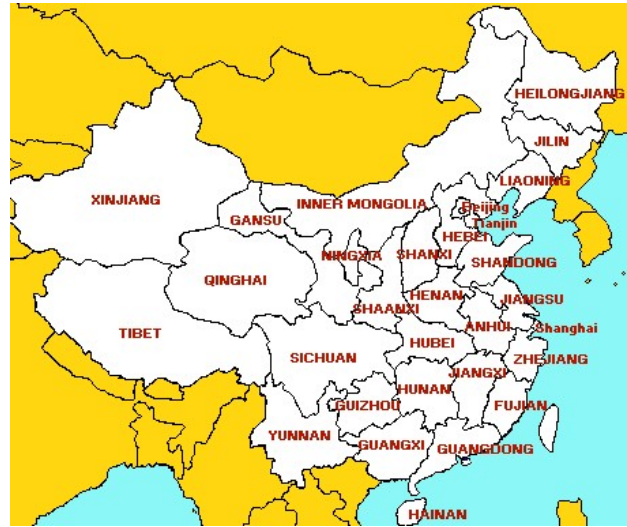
HEILONGJIANG
JILIN
XINJIANG
LIAONING
INNER MONGOLIA
GANSU
Beijing
Tianjin
HEBEI
NINGXIA
SHANXI
SHANDONG
QINGHAI
HENAN
JIANGSU
SHAANXI
TIBET
ANHUI
Shanghai
SICHUAN
HUBEI
ZHEJIANG
JIANGXI
HUNAN
GUIZHOU
FUJIAN
YUNNAN
GUANGXI
GUANGDONG
HAINAN